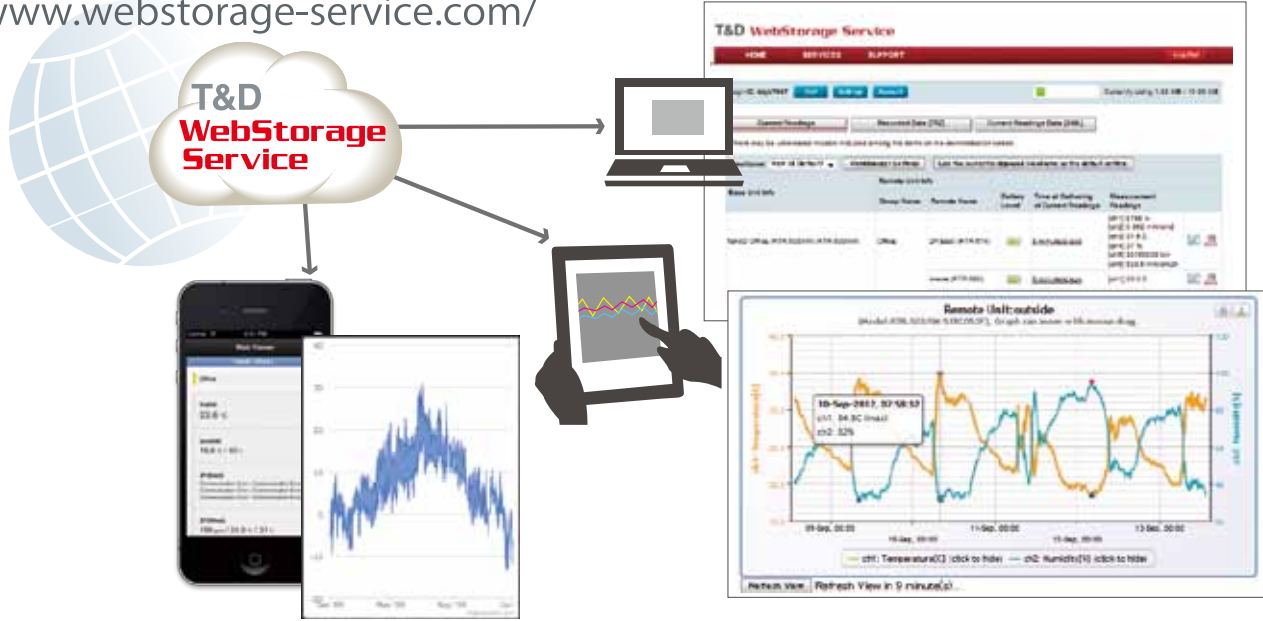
www.webstorage-service.com/

T&D WebStorage Service

T&D WebStorage Service

HOME SERVICES SUPPORT

Current Readings

Recorded Data [TR]

Current Readings Data [XML]

Base Unit Info

Remote Unit Info

Group Name

Remote Name

Battery Level

Time of Gathering of Current Readings

Measurement Readings

Office

Remote Unit:outside

10-Sep-2012, 07:58:53

ch1: 24.9C (max)

ch2: 32%

09-Sep. 00:00

10-Sep. 00:00

11-Sep. 00:00

12-Sep. 00:00

13-Sep. 00:00

ch1: Temperature[C] (click to hide)

ch2: Humidity[%] (click to hide)

Refresh View

Refresh View in 9 minute(s)...

Web Viewer

Office

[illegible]
23.6 c